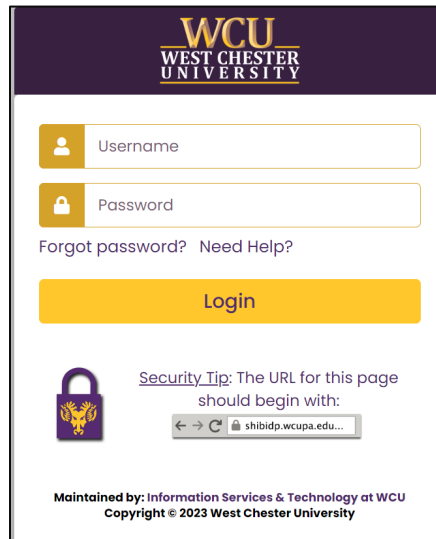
WCU
WEST CHESTER
UNIVERSITY

Username

Password

Forgot password? Need Help?

Login

Security Tip: The URL for this page should begin with:

shibidp.wcupa.edu...

Maintained by: Information Services & Technology at WCU
Copyright © 2023 West Chester University